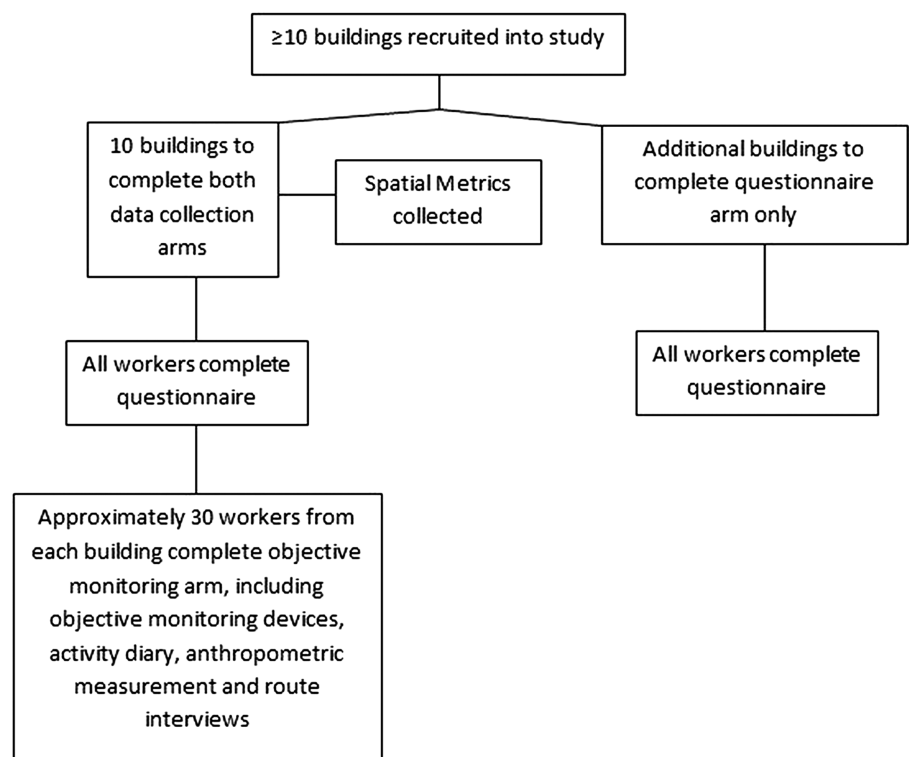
≥10 buildings recruited into study

10 buildings to complete both data collection arms

Spatial Metrics collected

Additional buildings to complete questionnaire arm only

All workers complete questionnaire

All workers complete questionnaire

Approximately 30 workers from each building complete objective monitoring arm, including objective monitoring devices, activity diary, anthropometric measurement and route interviews